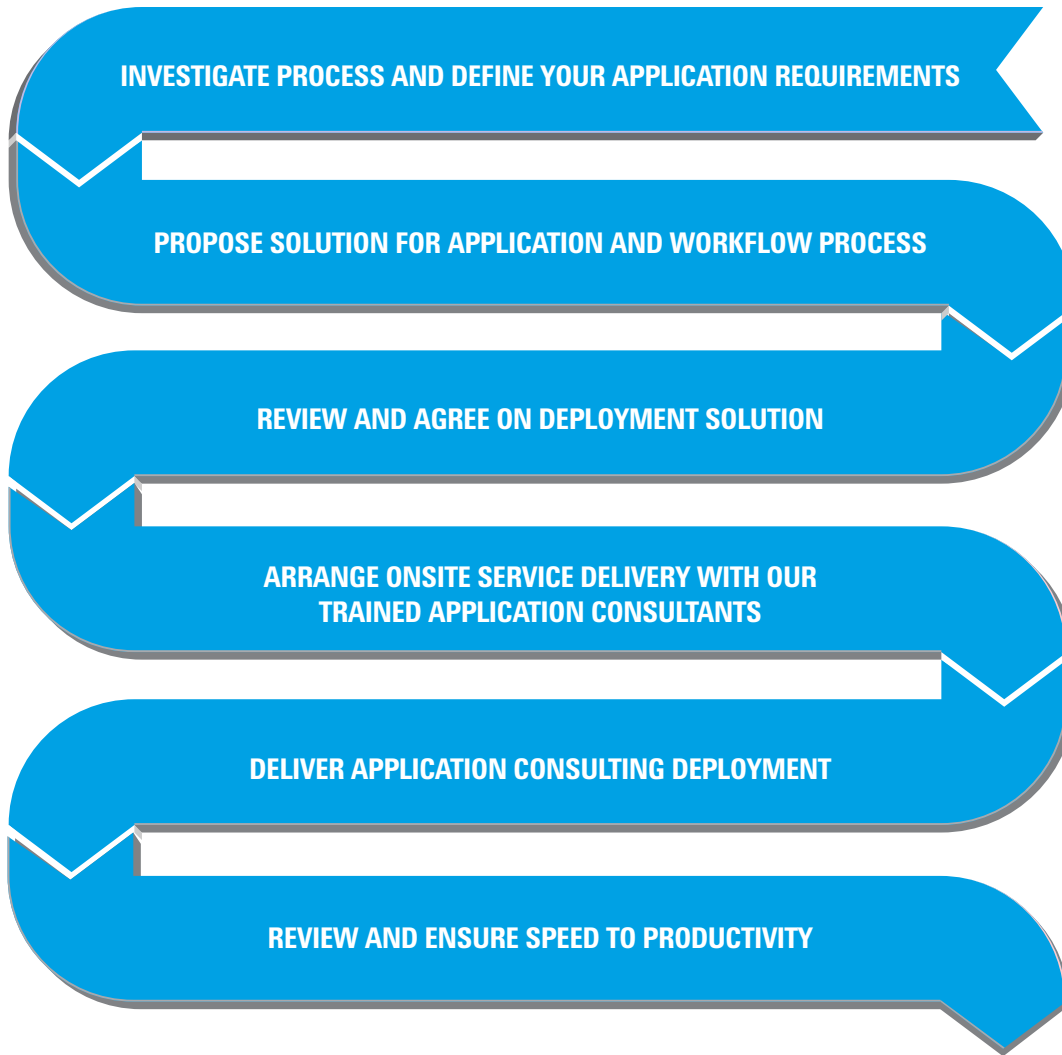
INVESTIGATE PROCESS AND DEFINE YOUR APPLICATION REQUIREMENTS

PROPOSE SOLUTION FOR APPLICATION AND WORKFLOW PROCESS

REVIEW AND AGREE ON DEPLOYMENT SOLUTION

ARRANGE ONSITE SERVICE DELIVERY WITH OUR TRAINED APPLICATION CONSULTANTS

DELIVER APPLICATION CONSULTING DEPLOYMENT

REVIEW AND ENSURE SPEED TO PRODUCTIVITY